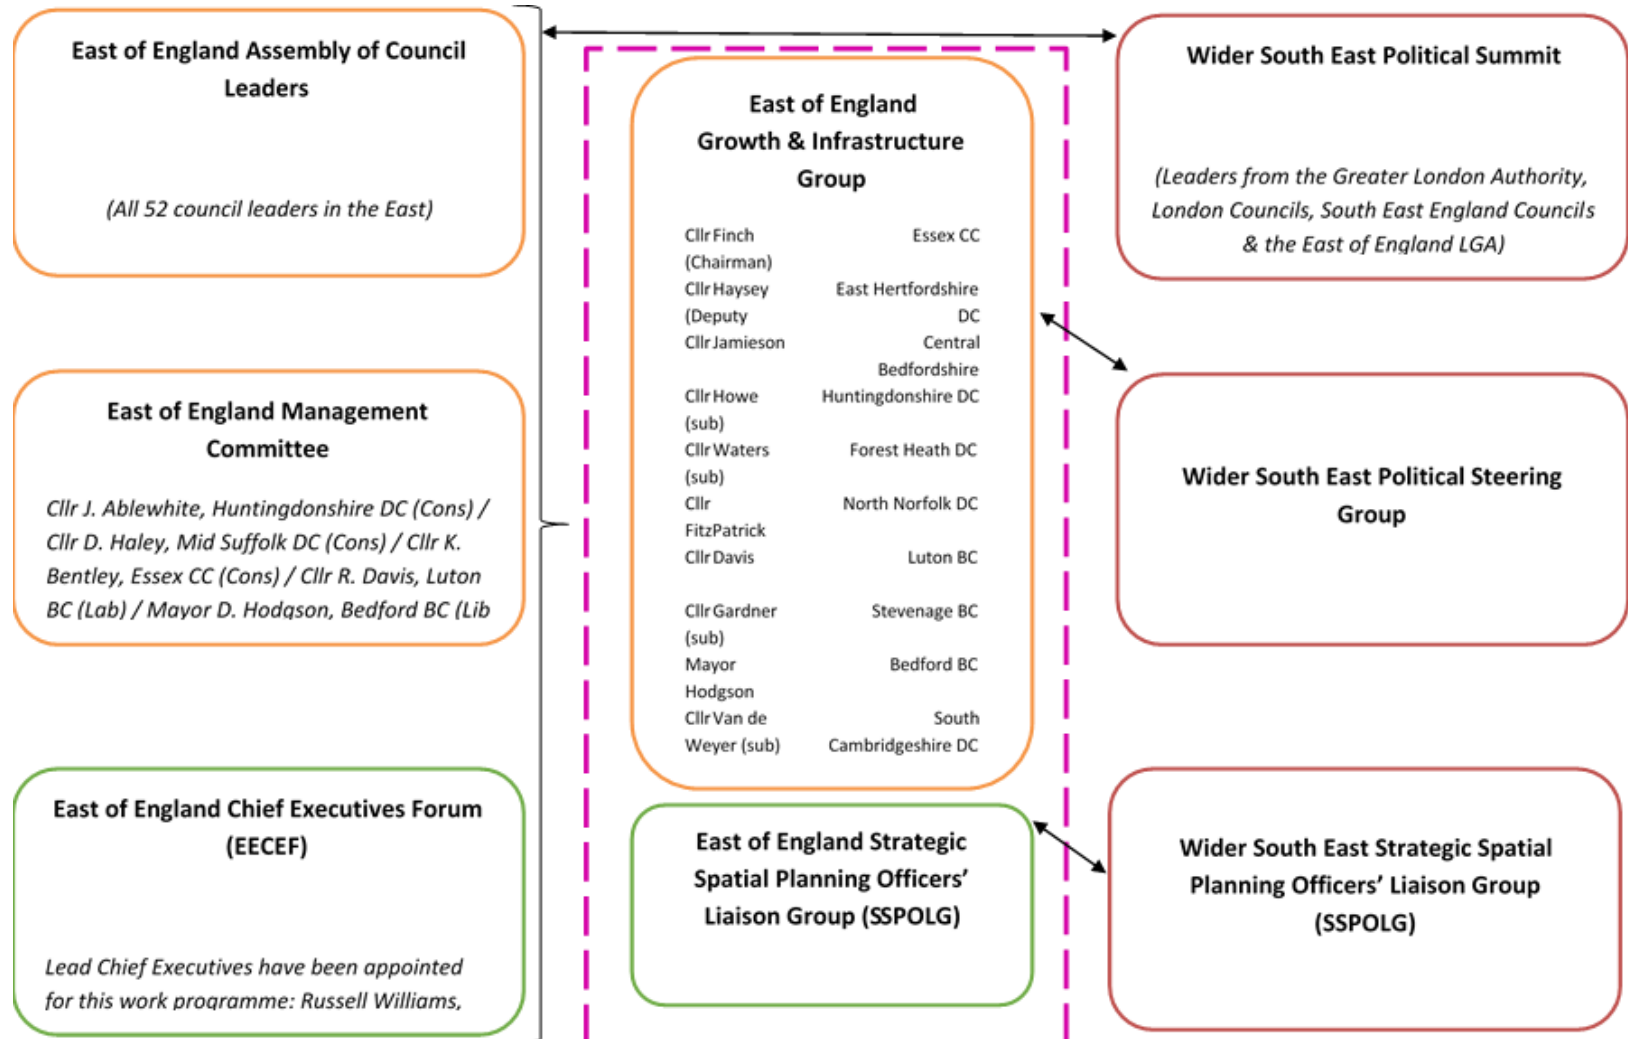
East of England Assembly of Council Leaders

(All 52 council leaders in the East)

East of England Management Committee

Cllr J. Ablewhite, Huntingdonshire DC (Cons) / Cllr D. Haley, Mid Suffolk DC (Cons) / Cllr K. Bentley, Essex CC (Cons) / Cllr R. Davis, Luton BC (Lab) / Mayor D. Hodgson, Bedford BC (Lib

East of England Chief Executives Forum (EECEF)

Lead Chief Executives have been appointed for this work programme: Russell Williams,

East of England Growth & Infrastructure Group

| | |
|---|---|
| Cllr Finch (Chairman) | Essex CC |
| Cllr Haysey (Deputy | East Hertfordshire DC |
| Cllr Jamieson | Central Bedfordshire |
| Cllr Howe (sub) | Huntingdonshire DC |
| Cllr Waters (sub) | Forest Heath DC |
| Cllr FitzPatrick | North Norfolk DC |
| Cllr Davis | Luton BC |
| Cllr Gardner (sub) | Stevenage BC |
| Mayor Hodgson | Bedford BC |
| Cllr Van de Weyer (sub) | South Cambridgeshire DC |

East of England Strategic Spatial Planning Officers' Liaison Group (SSPOLG)

Wider South East Political Summit

(Leaders from the Greater London Authority, London Councils, South East England Councils & the East of England LGA)

Wider South East Political Steering Group

Wider South East Strategic Spatial Planning Officers' Liaison Group (SSPOLG)